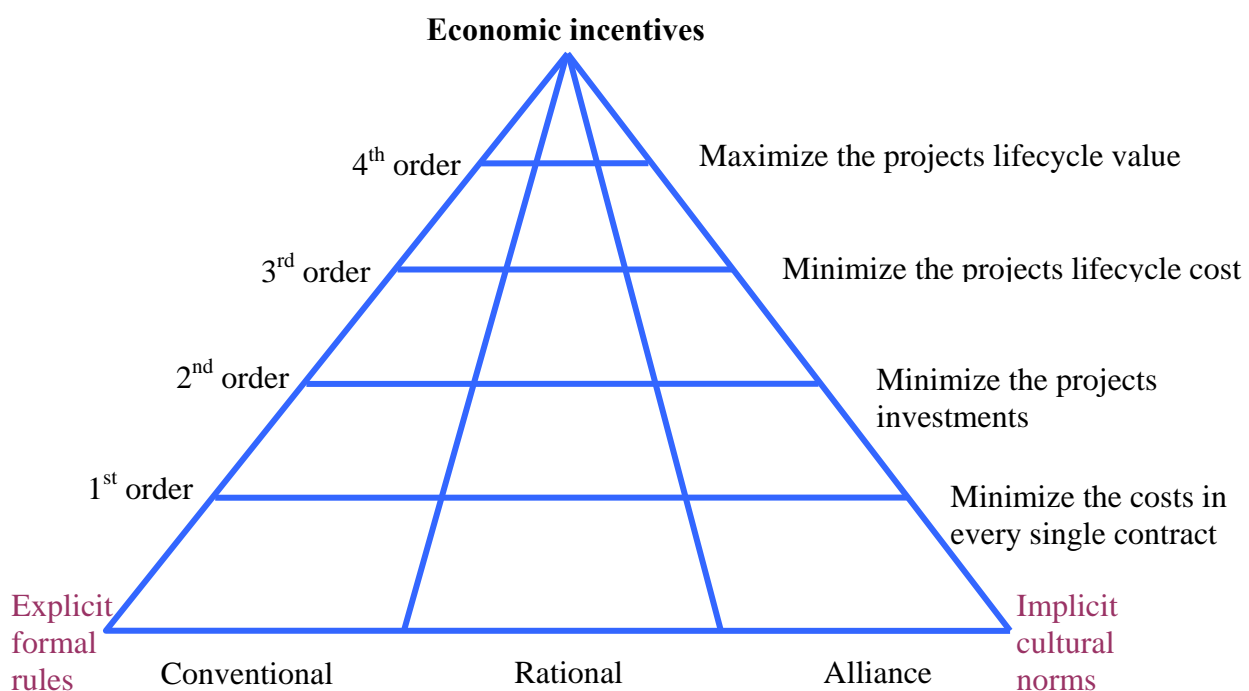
**Economic incentives**

$4^{th}$ order
Maximize the projects lifecycle value

$3^{rd}$ order
Minimize the projects lifecycle cost

$2^{nd}$ order
Minimize the projects investments

$1^{st}$ order
Minimize the costs in every single contract

Explicit formal rules

Implicit cultural norms

Conventional

Rational

Alliance